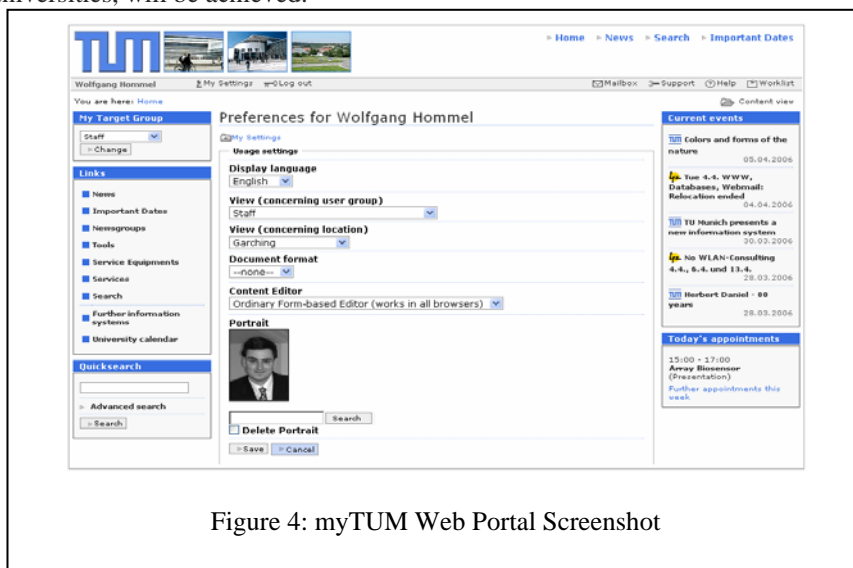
universities, will be achieved.

TUM

Home News Search Important Dates

Wolfgang Hommel  My Settings  Log out  Mailbox  Support  Help  Worklist

You are here: Home  Content view

My Target Group
Staff
Change

Links
News
Important Dates
Newsgroups
Tools
Service Equipments
Services
Search
Further information systems
University calendar

Quicksearch
Advanced search
Search

Preferences for Wolfgang Hommel

My Settings

Usage settings

Display language
English

View (concerning user group)
Staff

View (concerning location)
Garching

Document format
--none--

Content Editor
Ordinary Form-based Editor (works in all browsers)

Portrait

Search
Delete Portrait

Save  Cancel

Current events

TUM Colors and forms of the nature
05.04.2006

Tue 4.4. WWW, Databases, Webmail: Relocation ended
04.04.2006

TUM TU Munich presents a new information system
30.03.2006

No WLAN-Consulting 4.4., 6.4. und 13.4.
28.03.2006

TUM Herbert Daniel - 80 years
28.03.2006

Today's appointments

15:00 - 17:00
Array Biosensor
(Presentation)
Further appointments this week

Figure 4: myTUM Web Portal Screenshot